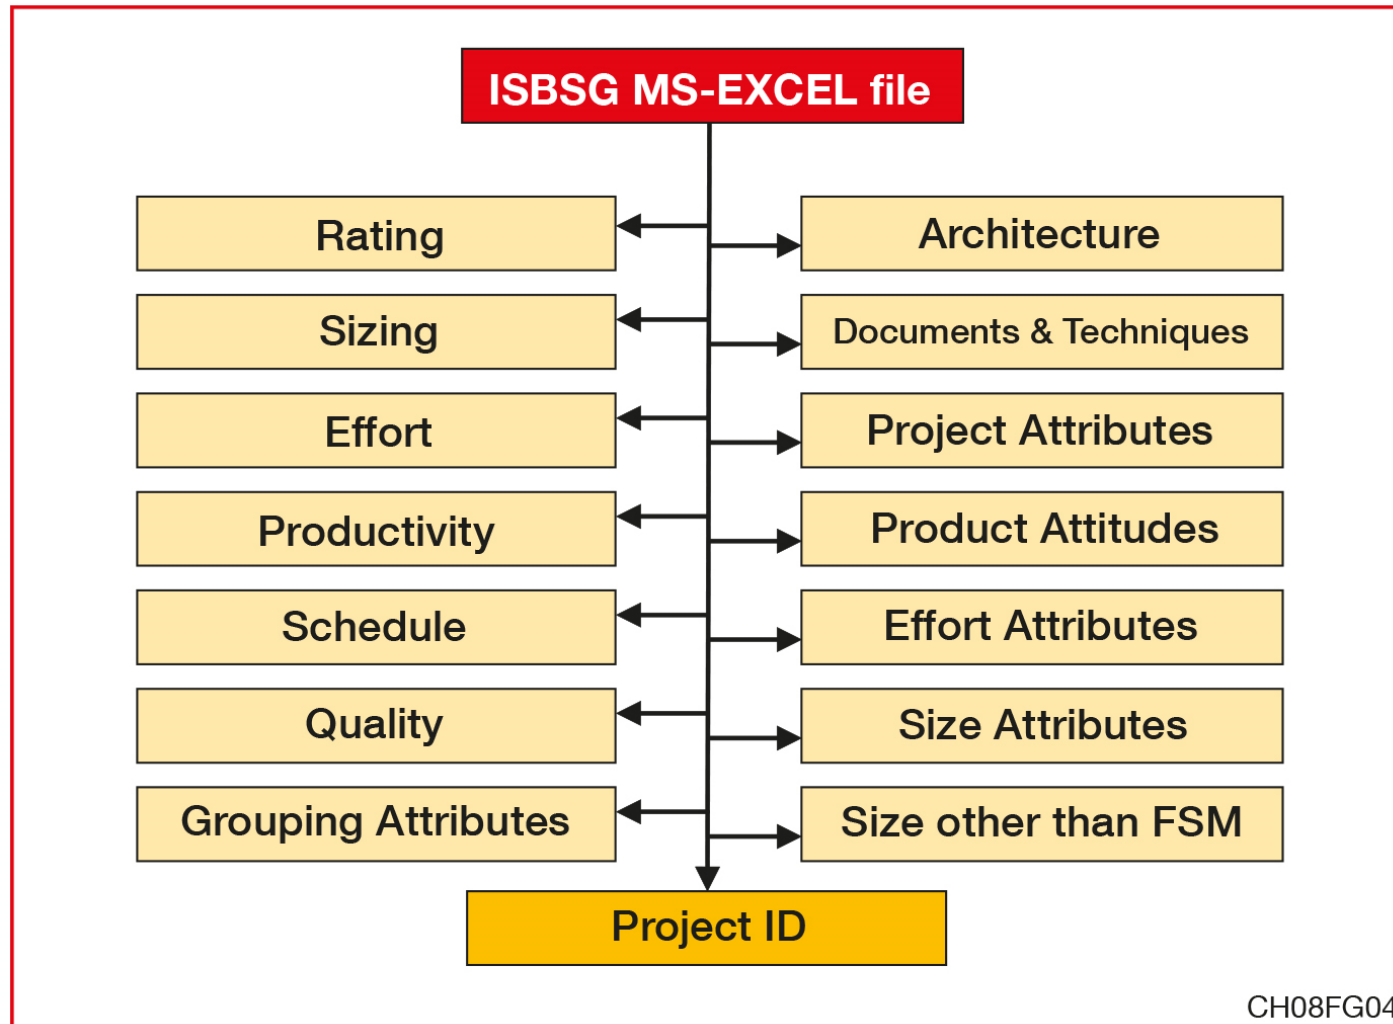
ISBSG MS-EXCEL file

Rating

Architecture

Sizing

Documents & Techniques

Effort

Project Attributes

Productivity

Product Attitudes

Schedule

Effort Attributes

Quality

Size Attributes

Grouping Attributes

Size other than FSM

Project ID

CH08FG04